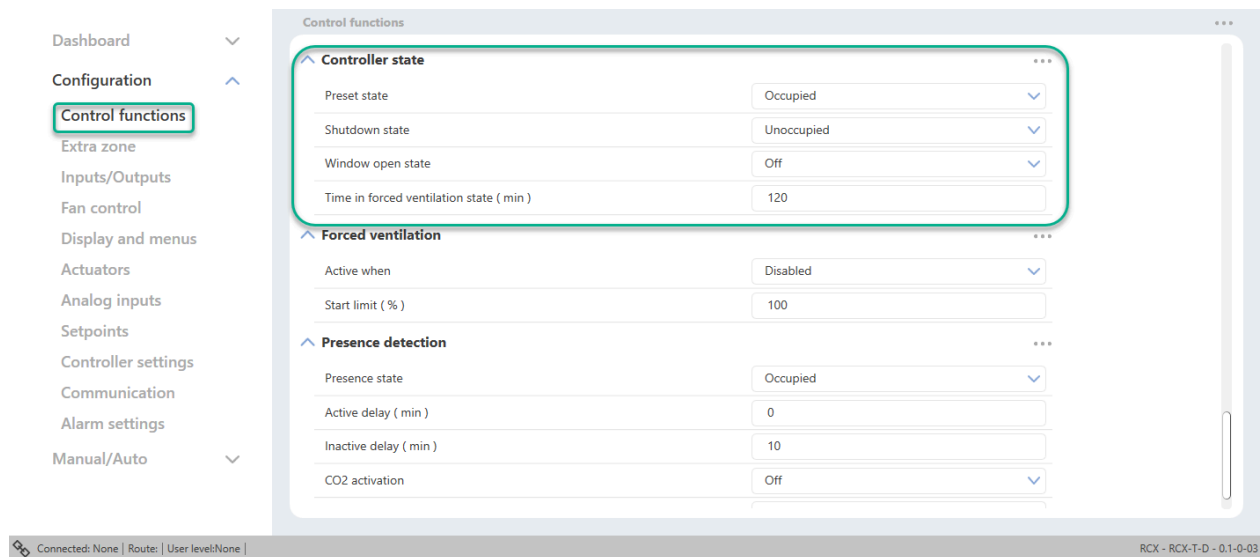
Dashboard

Configuration

Control functions
Extra zone
Inputs/Outputs
Fan control
Display and menus
Actuators
Analog inputs
Setpoints
Controller settings
Communication
Alarm settings

Manual/Auto

Control functions

Controller state

| | |
|---|---|
| Preset state | Occupied |
| Shutdown state | Unoccupied |
| Window open state | Off |
| Time in forced ventilation state ( min ) | 120 |

Forced ventilation

| | |
|---|---|
| Active when | Disabled |
| Start limit ( % ) | 100 |

Presence detection

| | |
|---|---|
| Presence state | Occupied |
| Active delay ( min ) | 0 |
| Inactive delay ( min ) | 10 |
| CO2 activation | Off |

Connected: None | Route: | User level:None |

RCX - RCX-T-D - 0.1-0-03